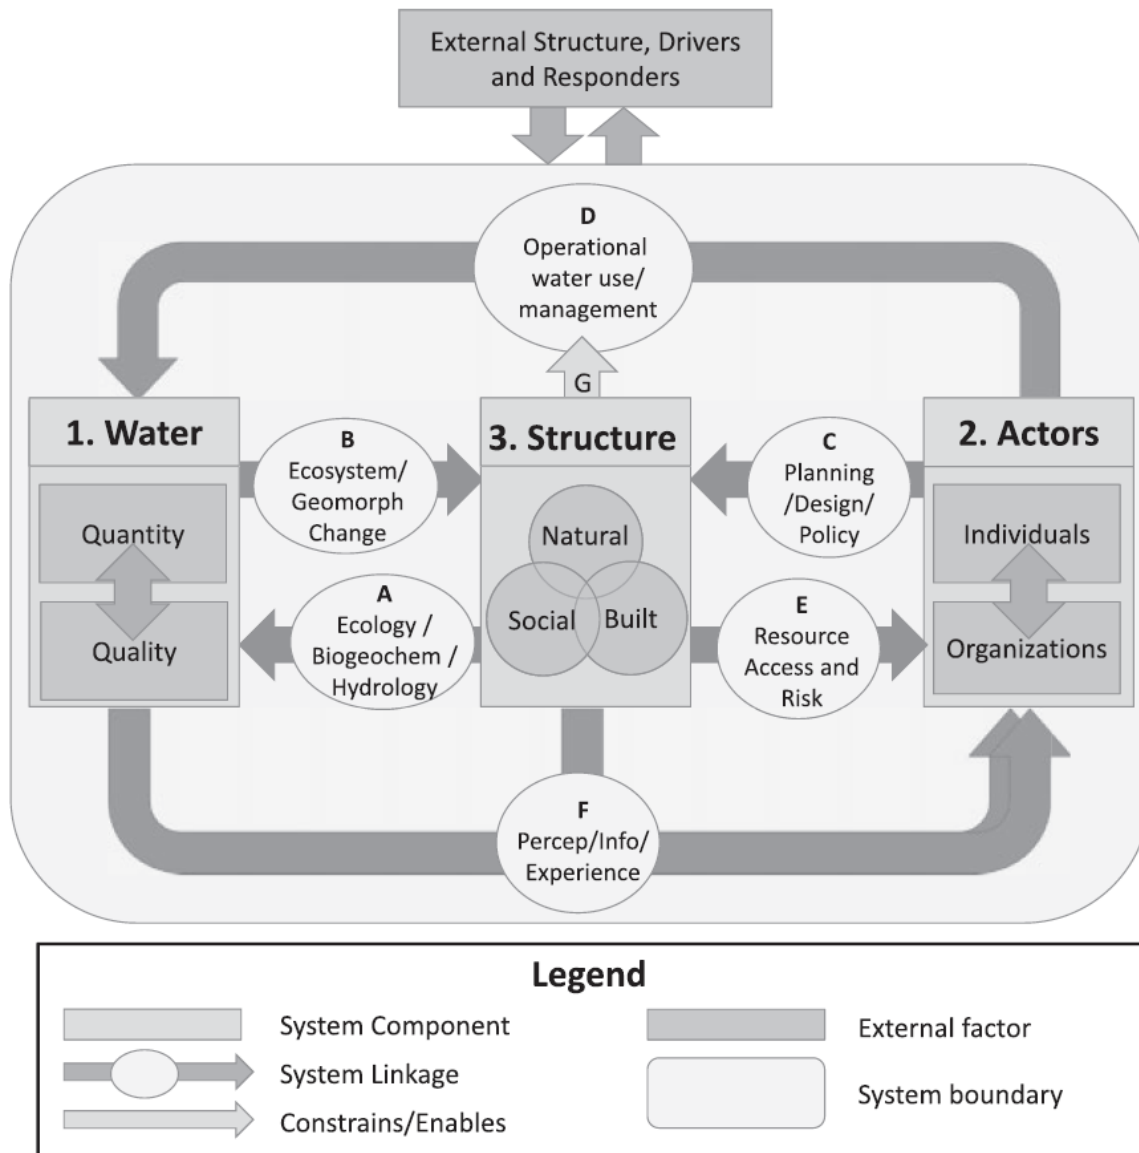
External Structure, Drivers and Responders

D
Operational water use/ management

G

1. Water

Quantity

Quality

B
Ecosystem/ Geomorph Change

A
Ecology / Biogeochem / Hydrology

3. Structure

Natural

Social

Built

C
Planning /Design/ Policy

E
Resource Access and Risk

2. Actors

Individuals

Organizations

F
Percep/Info/ Experience

Legend

System Component

System Linkage

Constrains/Enables

External factor

System boundary